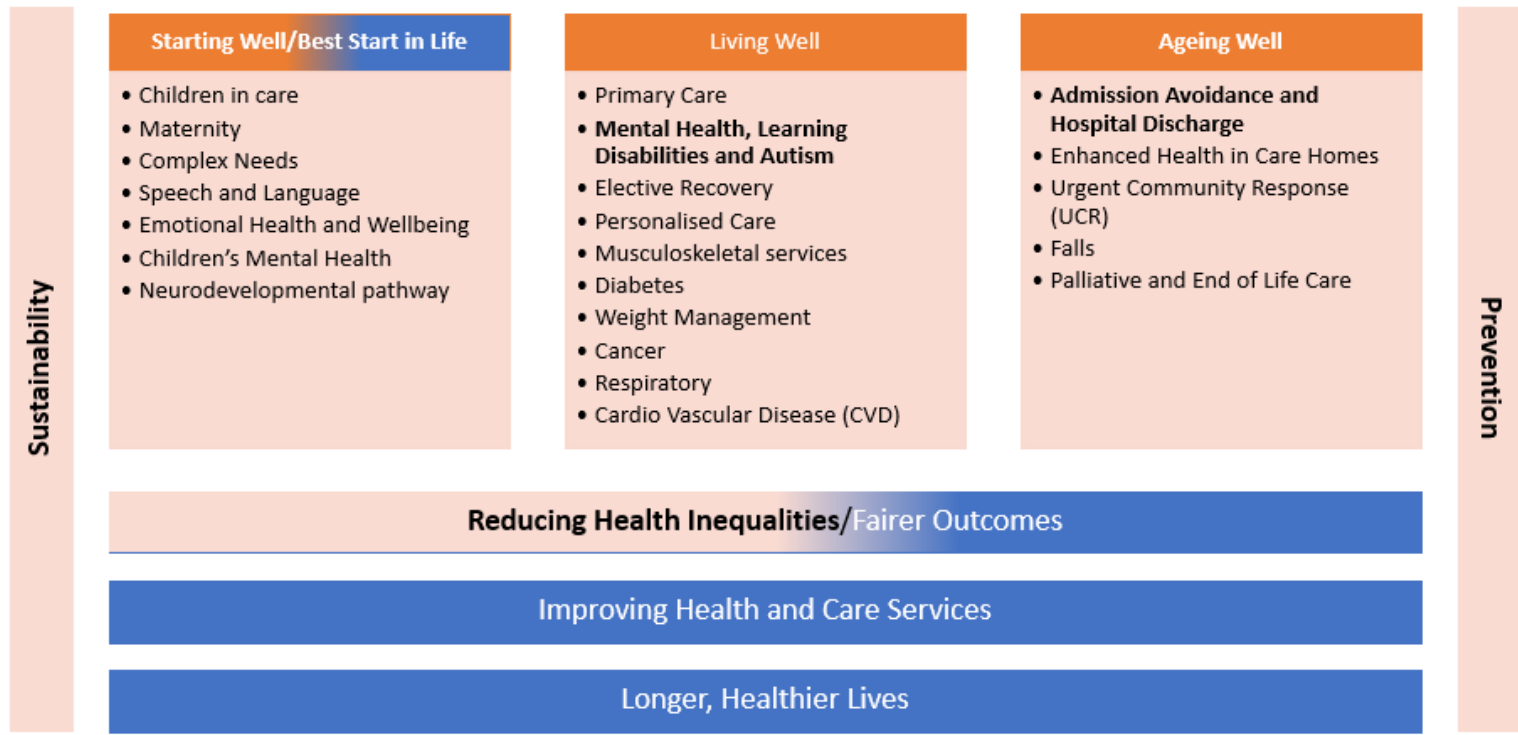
Sustainability

Starting Well/Best Start in Life

• Children in care
• Maternity
• Complex Needs
• Speech and Language
• Emotional Health and Wellbeing
• Children's Mental Health
• Neurodevelopmental pathway

Living Well

• Primary Care
• Mental Health, Learning Disabilities and Autism
• Elective Recovery
• Personalised Care
• Musculoskeletal services
• Diabetes
• Weight Management
• Cancer
• Respiratory
• Cardio Vascular Disease (CVD)

Ageing Well

• Admission Avoidance and Hospital Discharge
• Enhanced Health in Care Homes
• Urgent Community Response (UCR)
• Falls
• Palliative and End of Life Care

Prevention

Reducing Health Inequalities/Fairer Outcomes

Improving Health and Care Services

Longer, Healthier Lives